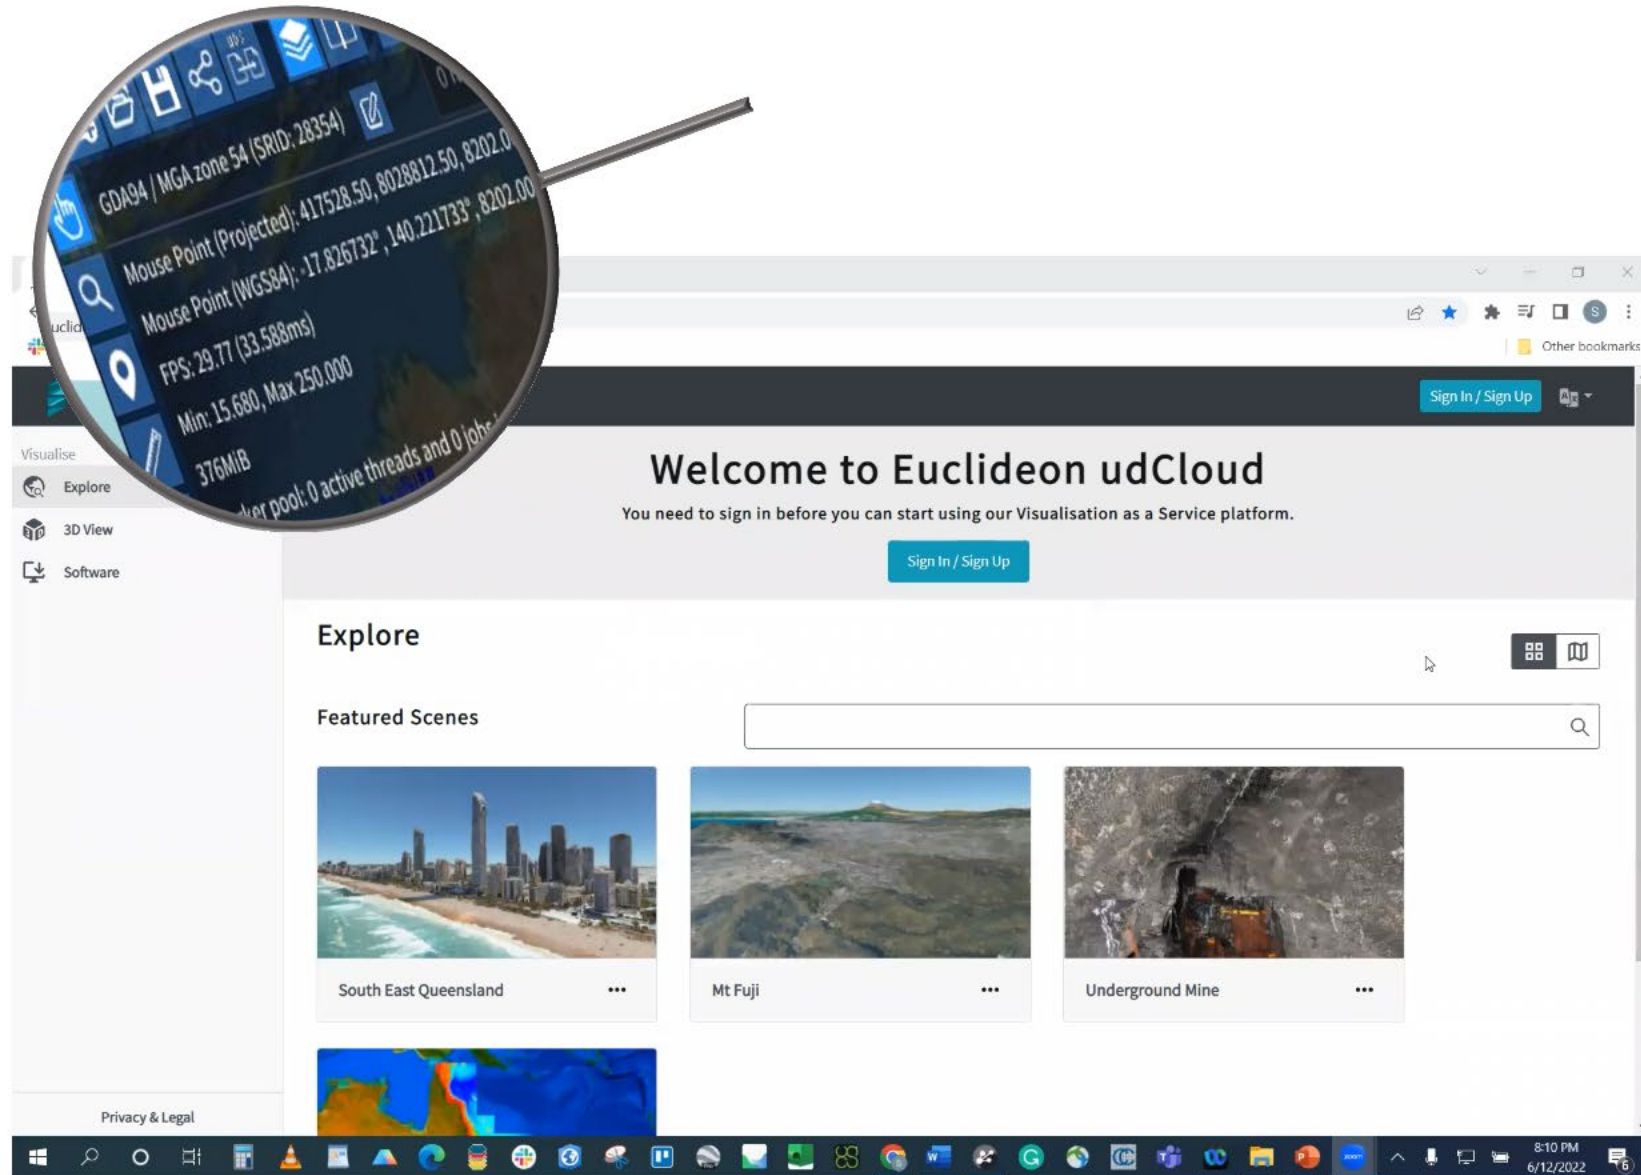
GDA94 / MGA zone 54 (SRID: 28354)
Mouse Point (Projected): 417528.50, 8028812.50, 8202.0
Mouse Point (WGS84): -17.826732°, 140.221733°, 8202.00
FPS: 29.77 (33.588ms)
Min: 15.680, Max 250.000
376MiB
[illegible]ker pool: 0 active threads and 0 jobs

uclid

Other bookmarks

Sign In / Sign Up

Visualise
Explore
3D View
Software

Welcome to Euclideon udCloud
You need to sign in before you can start using our Visualisation as a Service platform.
Sign In / Sign Up

Explore

Featured Scenes

South East Queensland •••
Mt Fuji •••
Underground Mine •••

Privacy & Legal

8:10 PM
6/12/2022